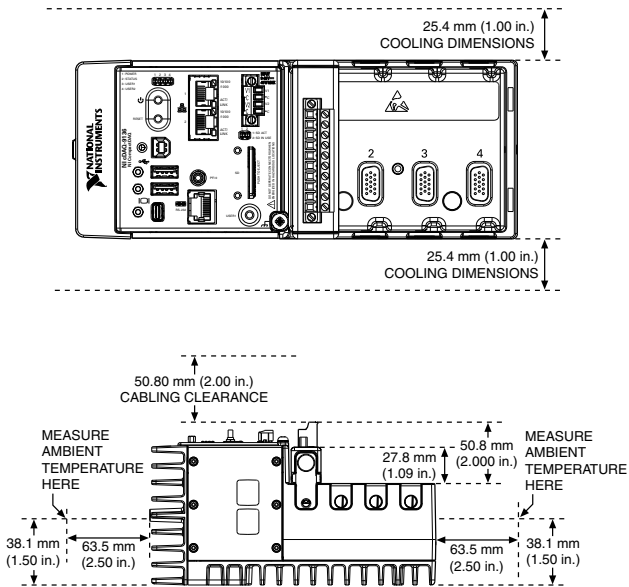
25.4 mm (1.00 in.)
COOLING DIMENSIONS

NATIONAL INSTRUMENTS

NI cDAQ-9138

2

3

4

25.4 mm (1.00 in.)
COOLING DIMENSIONS

50.80 mm (2.00 in.)
CABLING CLEARANCE

MEASURE AMBIENT TEMPERATURE HERE

27.8 mm (1.09 in.)

50.8 mm (2.000 in.)

MEASURE AMBIENT TEMPERATURE HERE

38.1 mm (1.50 in.)

63.5 mm (2.50 in.)

63.5 mm (2.50 in.)

38.1 mm (1.50 in.)